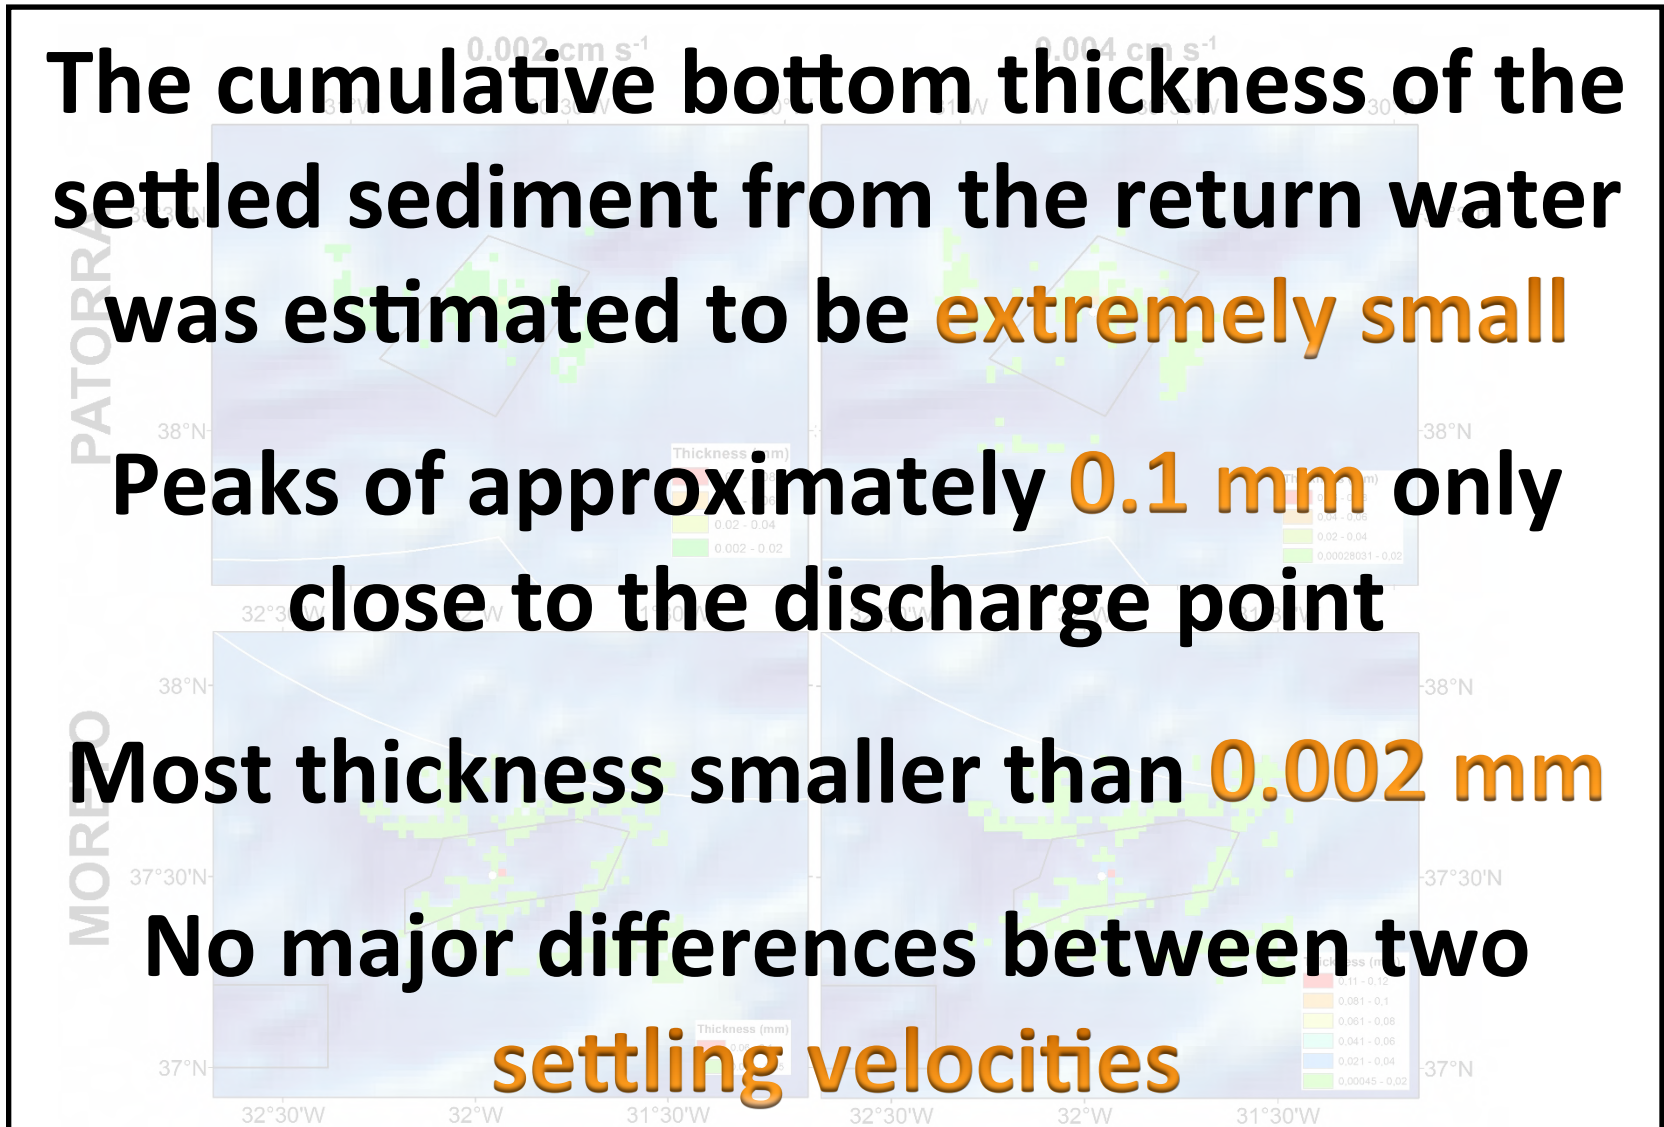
The cumulative bottom thickness of the settled sediment from the return water was estimated to be extremely small

Peaks of approximately 0.1 mm only close to the discharge point

Most thickness smaller than 0.002 mm

No major differences between two settling velocities

0.002 cm s$^{-1}$

0.004 cm s$^{-1}$

PATORRA

MORENO

38°N

37°30'N

37°N

32°30'W

32°W

31°30'W

Thickness (mm)

0.02 - 0.04

0.002 - 0.02

0.04 - 0.06

0.02 - 0.04

0.00028031 - 0.02

0.11 - 0.12

0.081 - 0.1

0.061 - 0.08

0.041 - 0.06

0.021 - 0.04

0.00045 - 0.02